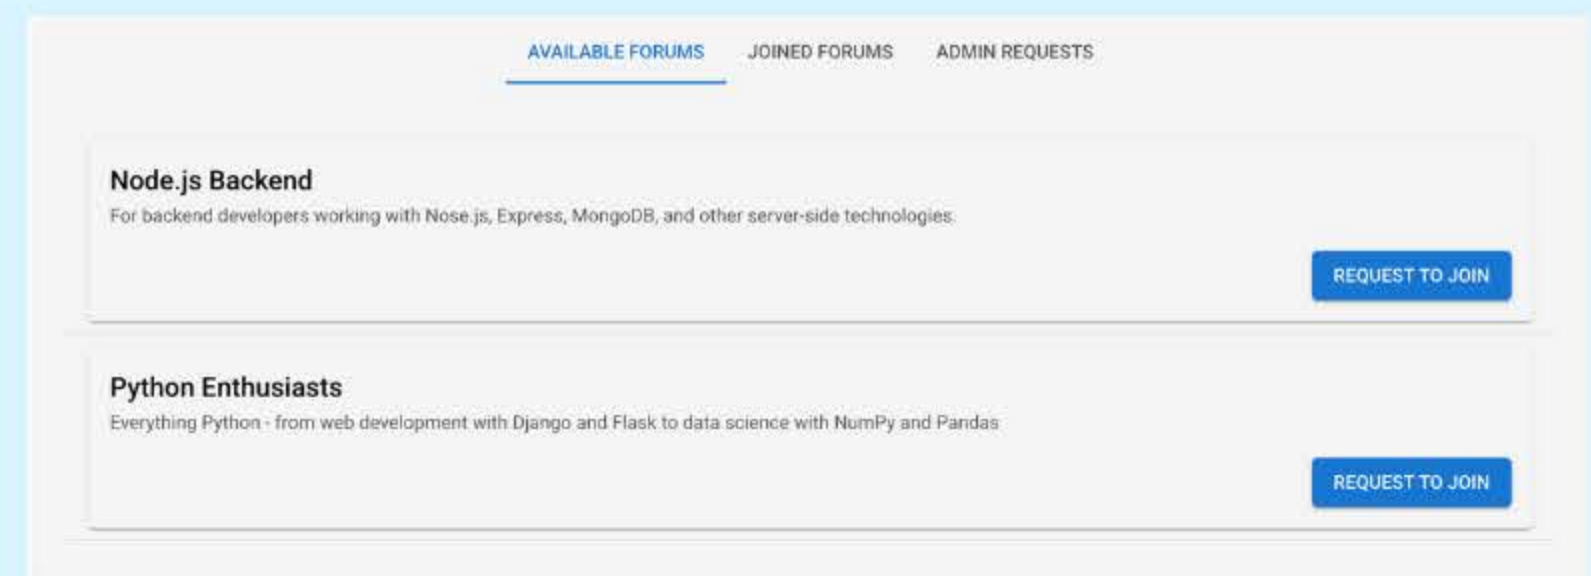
AVAILABLE FORUMS JOINED FORUMS ADMIN REQUESTS

Node.js Backend

For backend developers working with Nose.js, Express, MongoDB, and other server-side technologies

REQUEST TO JOIN

Python Enthusiasts

Everything Python - from web development with Django and Flask to data science with NumPy and Pandas

REQUEST TO JOIN